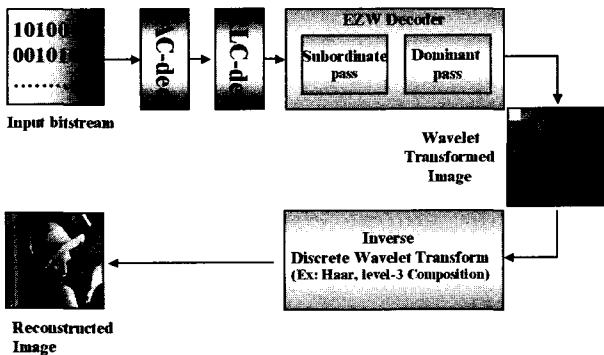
10100
00101
.........

Input bitstream

AC-de

LC-de

EZW Decoder

Subordinate pass

Dominant pass

Wavelet Transformed Image

Inverse Discrete Wavelet Transform (Ex: Haar, level-3 Composition)

Reconstructed Image